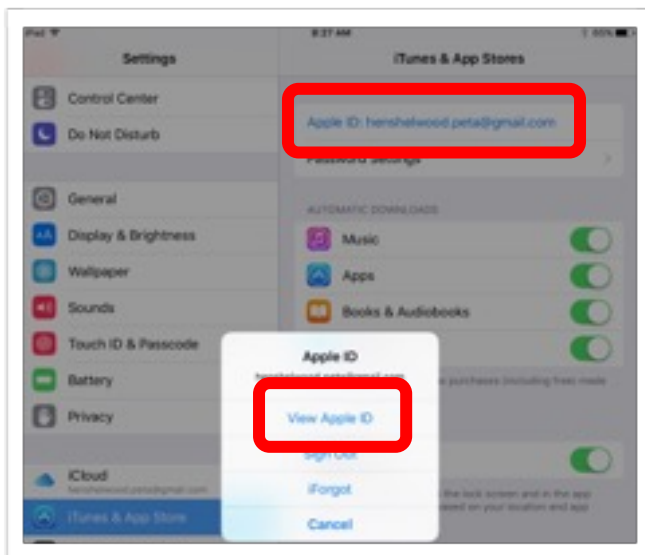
iPad
8:27 AM
85%

Settings

Control Center
Do Not Disturb

General
Display & Brightness
Wallpaper
Sounds
Touch ID & Passcode
Battery
Privacy

iCloud
henshelwood.peta@gmail.com
iTunes & App Store

iTunes & App Stores

Apple ID: henshelwood.peta@gmail.com
Password Settings

AUTOMATIC DOWNLOADS
Music
Apps
Books & Audiobooks

purchases (including free made

the lock screen and in the app
ased on your location and app

Apple ID
henshelwood.peta@gmail.com
View Apple ID
Sign Out
iForgot
Cancel